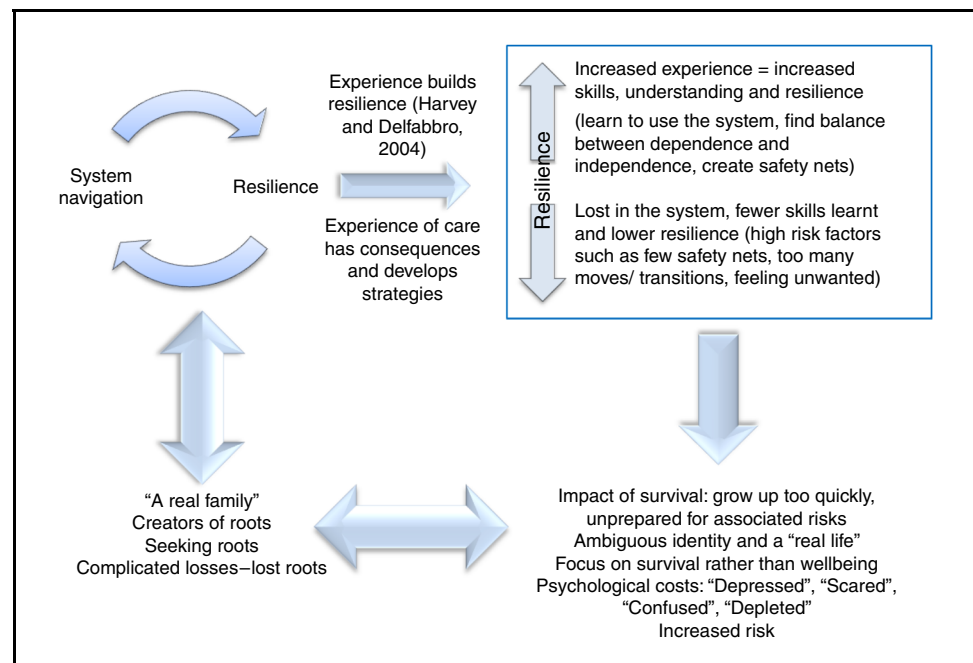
System navigation

Resilience

Experience builds resilience (Harvey and Delfabbro, 2004)

Experience of care has consequences and develops strategies

Resilience

Increased experience = increased skills, understanding and resilience

(learn to use the system, find balance between dependence and independence, create safety nets)

Lost in the system, fewer skills learnt and lower resilience (high risk factors such as few safety nets, too many moves/ transitions, feeling unwanted)

"A real family"
Creators of roots
Seeking roots
Complicated losses–lost roots

Impact of survival: grow up too quickly, unprepared for associated risks
Ambiguous identity and a "real life"
Focus on survival rather than wellbeing
Psychological costs: "Depressed", "Scared", "Confused", "Depleted"
Increased risk